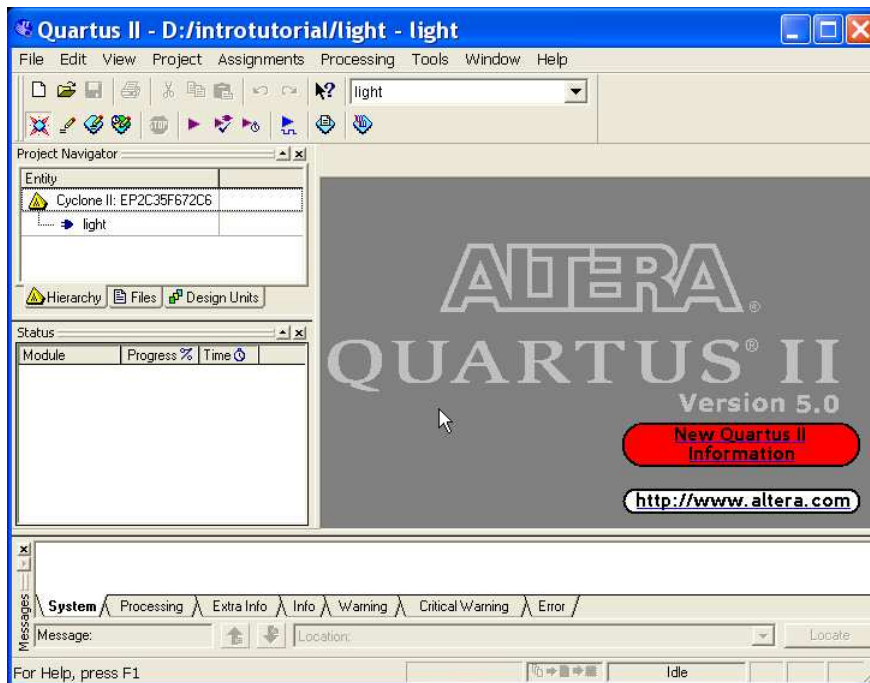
Quartus II - D:/introtutorial/light - light

File Edit View Project Assignments Processing Tools Window Help

light

Project Navigator

Entity

Cyclone II: EP2C35F672C6

light

Hierarchy Files Design Units

Status

| Module | Progress % | Time |
|---|---|---|

ALTERA

QUARTUS II

Version 5.0

New Quartus II Information

http://www.altera.com

Messages

System Processing Extra Info Info Warning Critical Warning Error

Message:

Location:

Locate

For Help, press F1

Idle